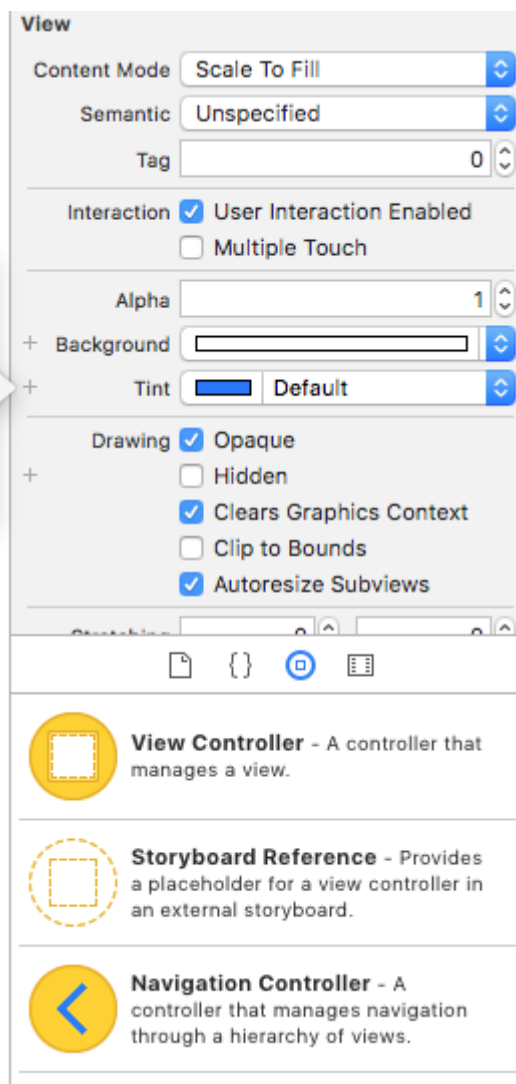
View

Content Mode Scale To Fill

Semantic Unspecified

Tag 0

Interaction User Interaction Enabled

Multiple Touch

Alpha 1

+ Background

+ Tint Default

Drawing Opaque

+ Hidden

Clears Graphics Context

Clip to Bounds

Autoresize Subviews

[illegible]

{}

**View Controller** - A controller that manages a view.

**Storyboard Reference** - Provides a placeholder for a view controller in an external storyboard.

**Navigation Controller** - A controller that manages navigation through a hierarchy of views.